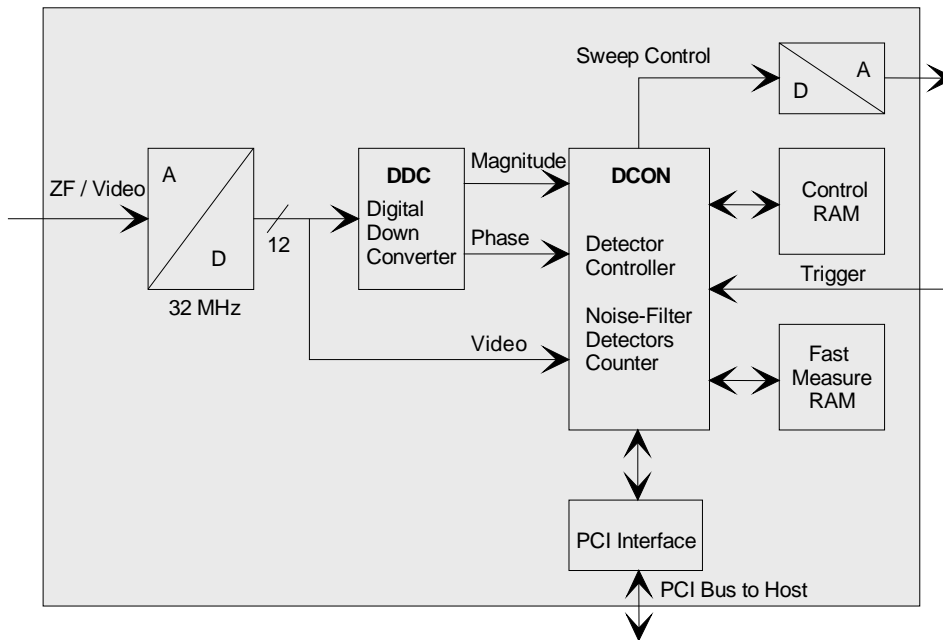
Sweep Control

D

A

ZF / Video

A

D

32 MHz

12

DDC

Digital Down Converter

Magnitude

Phase

Video

DCON

Detector Controller

Noise-Filter Detectors Counter

Control RAM

Trigger

Fast Measure RAM

PCI Interface

PCI Bus to Host